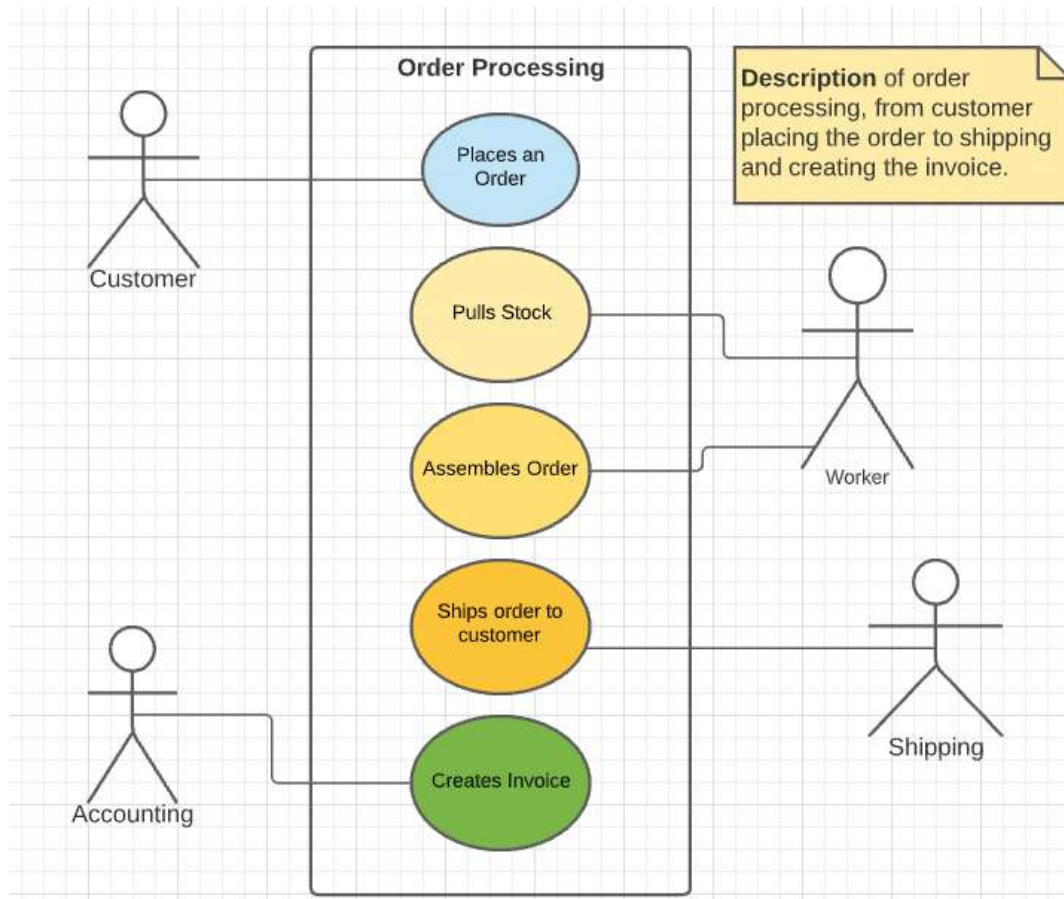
Order Processing

Description of order processing, from customer placing the order to shipping and creating the invoice.

Customer

Places an Order

Pulls Stock

Assembles Order

Worker

Ships order to customer

Shipping

Accounting

Creates Invoice